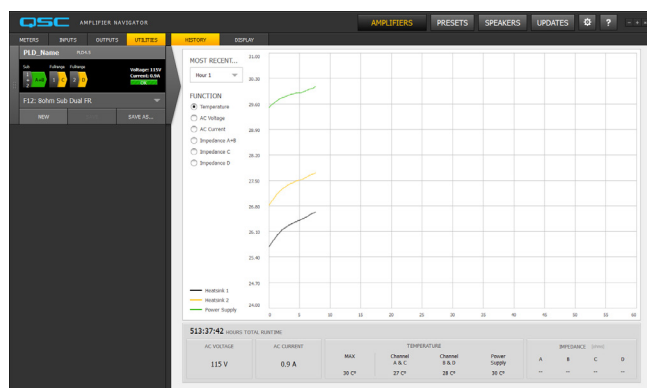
QSC AMPLIFIER NAVIGATOR

AMPLIFIERS PRESETS SPEAKERS UPDATES ?

METERS INPUTS OUTPUTS UTILITIES HISTORY DISPLAY

PLD_Name PD4.5

Sub Fullrange Fullrange

A B C D

Voltage: 115V Current: 0.9A OK

F12: 8ohm Sub Dual FR

NEW SAVE AS...

MOST RECENT...

Hour 1

FUNCTION

Temperature
AC Voltage
AC Current
Impedance A+B
Impedance C
Impedance D

31.00
30.30
29.60
28.90
28.20
27.50
26.80
26.10
25.40
24.70
24.00

0 5 10 15 20 25 30 35 40 45 50 55 60

Heatsink 1
Heatsink 2
Power Supply

513:37:42 HOURS TOTAL RUNTIME

| AC VOLTAGE | AC CURRENT | MAX | Channel A & C | Channel B & D | Power Supply | A | B | C | D |
|---|---|---|---|---|---|---|---|---|---|
| | | TEMPERATURE | | | | IMPEDANCE (ohms) | | | |
| 115 V | 0.9 A | 30 C° | 27 C° | 28 C° | 30 C° | -- | -- | -- | -- |